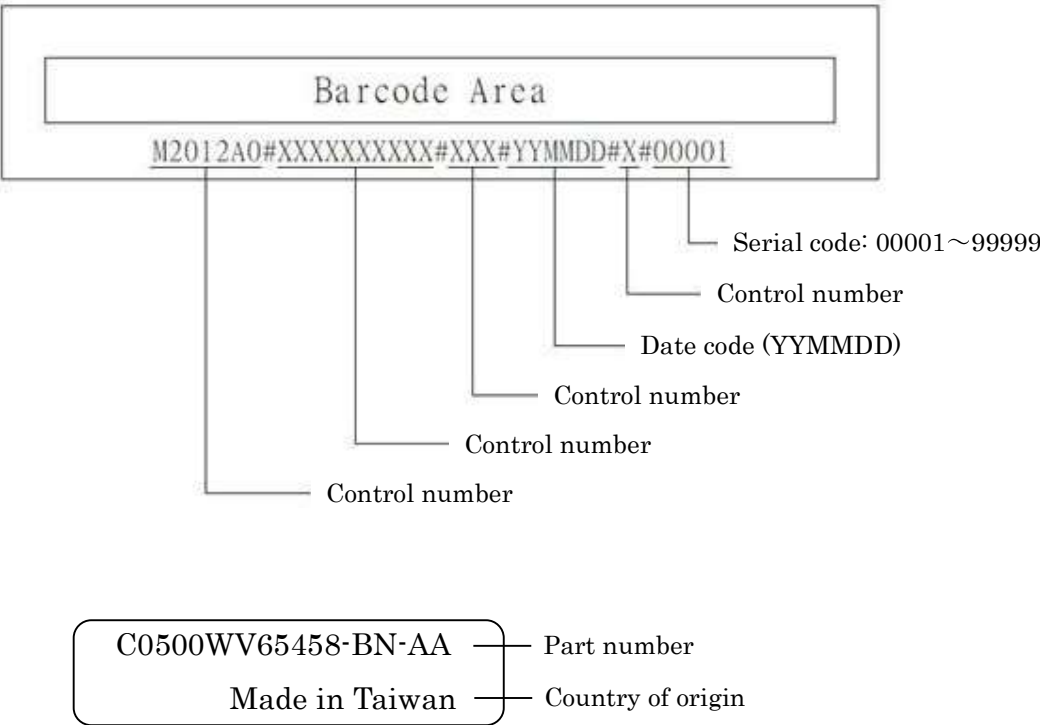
Barcode Area

M2012A0#XXXXXXXXXX#XXX#YYMMDD#X#00001

Serial code: 00001～99999

Control number

Date code (YYMMDD)

Control number

Control number

Control number

C0500WV65458-BN-AA
Made in Taiwan

Part number
Country of origin